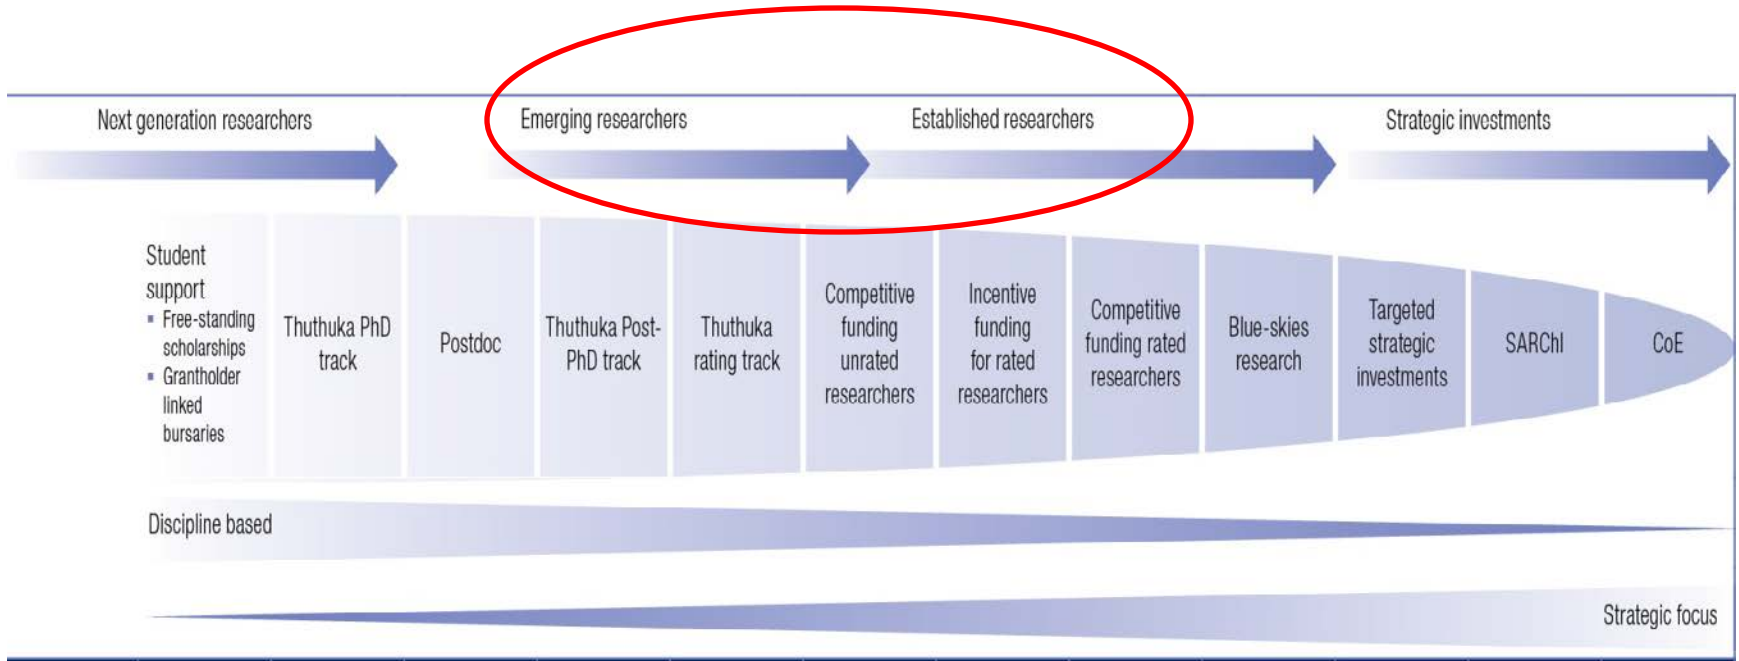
Next generation researchers

Emerging researchers

Established researchers

Strategic investments

Student support
- Free-standing scholarships
- Grantholder linked bursaries

Thuthuka PhD track

Postdoc

Thuthuka Post-PhD track

Thuthuka rating track

Competitive funding unrated researchers

Incentive funding for rated researchers

Competitive funding rated researchers

Blue-skies research

Targeted strategic investments

SARChI

CoE

Discipline based

Strategic focus